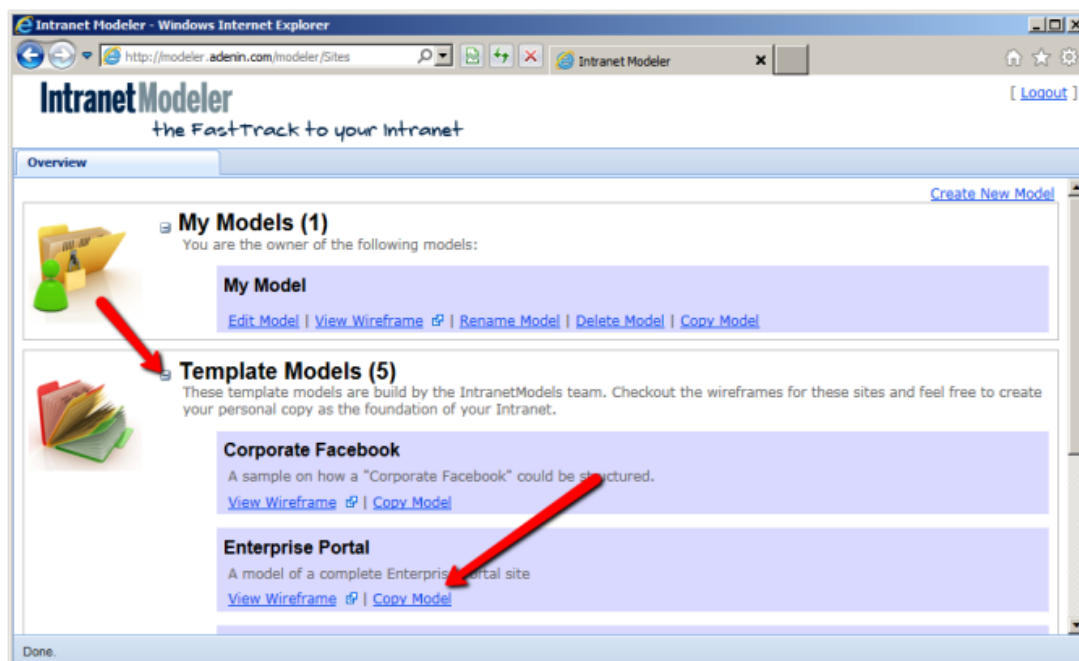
Intranet Modeler - Windows Internet Explorer

http://modeler.adenin.com/modeler/Sites

Intranet Modeler

IntranetModeler

the FastTrack to your Intranet

[ Logout ]

Overview

Create New Model

My Models (1)

You are the owner of the following models:

My Model

Edit Model | View Wireframe | Rename Model | Delete Model | Copy Model

Template Models (5)

These template models are build by the IntranetModels team. Checkout the wireframes for these sites and feel free to create your personal copy as the foundation of your Intranet.

Corporate Facebook

A sample on how a "Corporate Facebook" could be s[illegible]ctured.

View Wireframe | Copy Model

Enterprise Portal

A model of a complete Enterpris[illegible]ortal site

View Wireframe | Copy Model

Done.